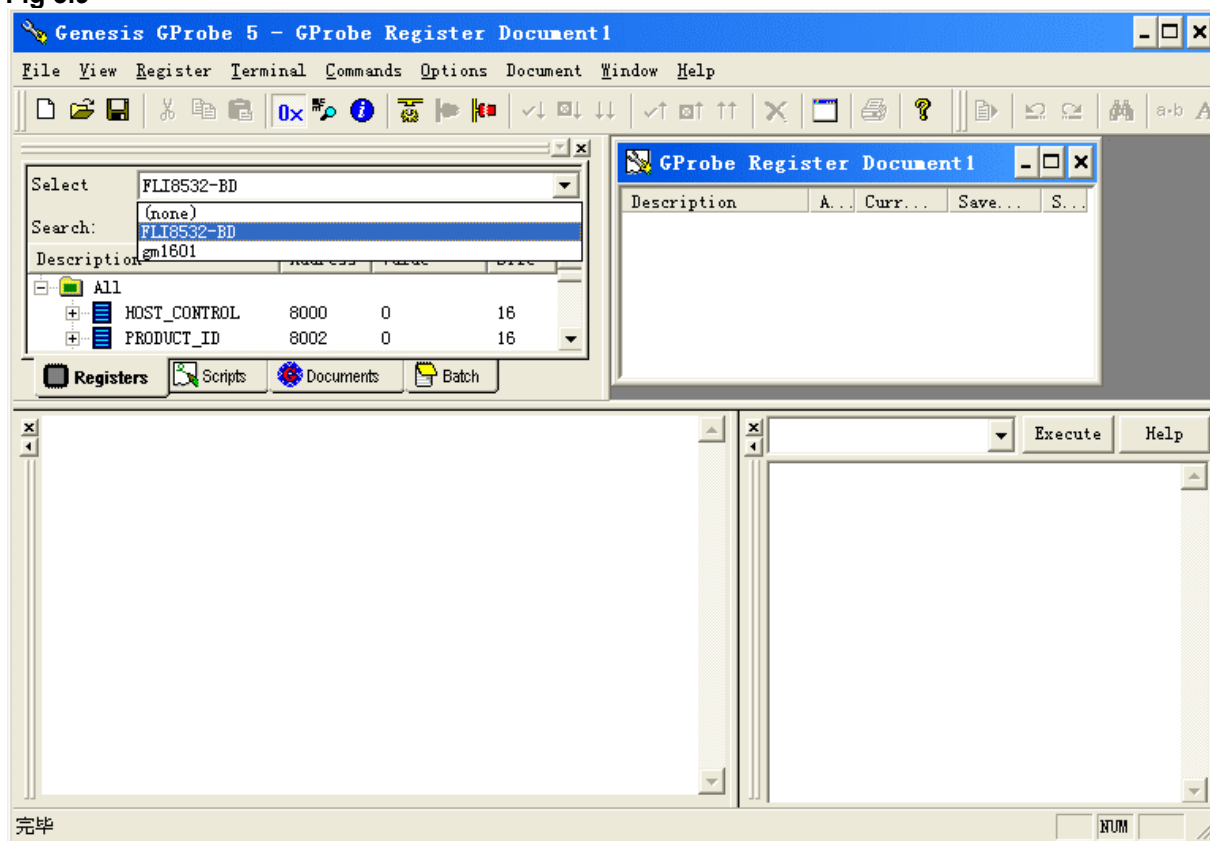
Genesis GProbe 5 - GProbe Register Document1

File View Register Terminal Commands Options Document Window Help

0x

Select FLI8532-BD

Search:

(none)
FLI8532-BD
gm1601

Description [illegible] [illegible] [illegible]

All

| | | | |
|---|---|---|---|
| HOST_CONTROL | 8000 | 0 | 16 |
| PRODUCT_ID | 8002 | 0 | 16 |

Registers Scripts Documents Batch

GProbe Register Document1

| Description | A... | Curr... | Save... | S... |
|---|---|---|---|---|

Execute Help

完毕

NUM